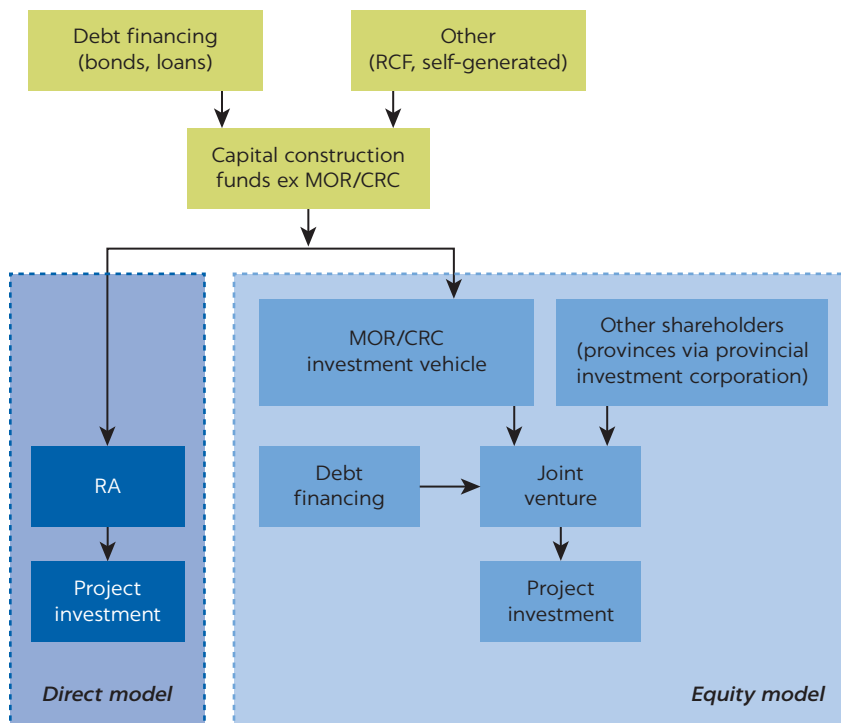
Debt financing
(bonds, loans)

Other
(RCF, self-generated)

Capital construction
funds ex MOR/CRC

RA

Project
investment

Direct model

MOR/CRC
investment vehicle

Other shareholders
(provinces via provincial
investment corporation)

Debt
financing

Joint
venture

Project
investment

Equity model